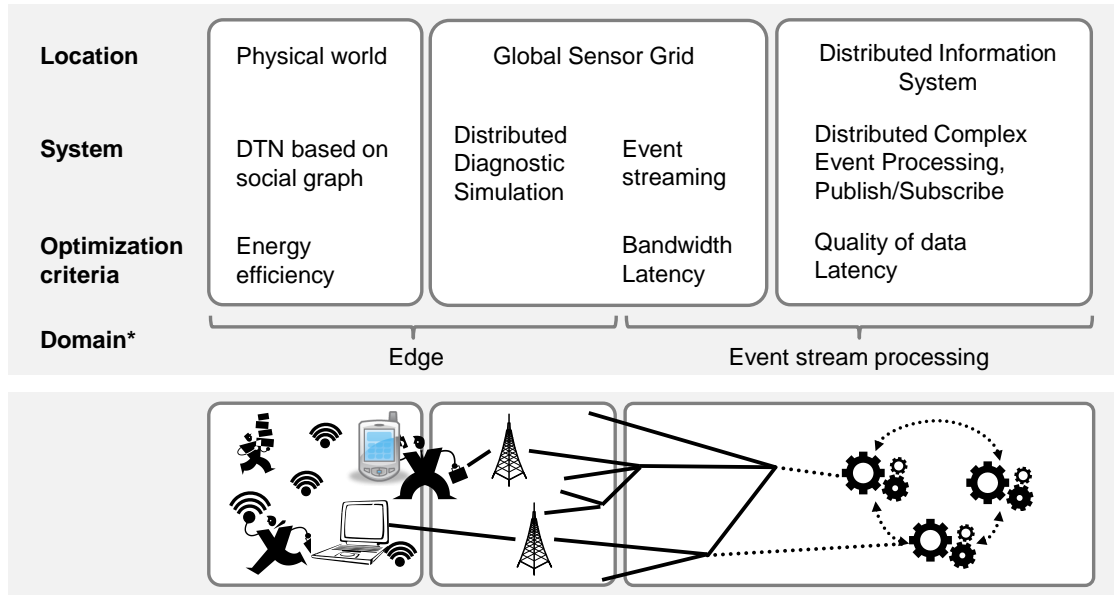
| | | | |
|---|---|---|---|
| **Location** | Physical world | Global Sensor Grid | Distributed Information System |
| **System** | DTN based on social graph | Distributed Diagnostic Simulation / Event streaming | Distributed Complex Event Processing, Publish/Subscribe |
| **Optimization criteria** | Energy efficiency | Bandwidth Latency | Quality of data Latency |
| **Domain*** | Edge | | Event stream processing |